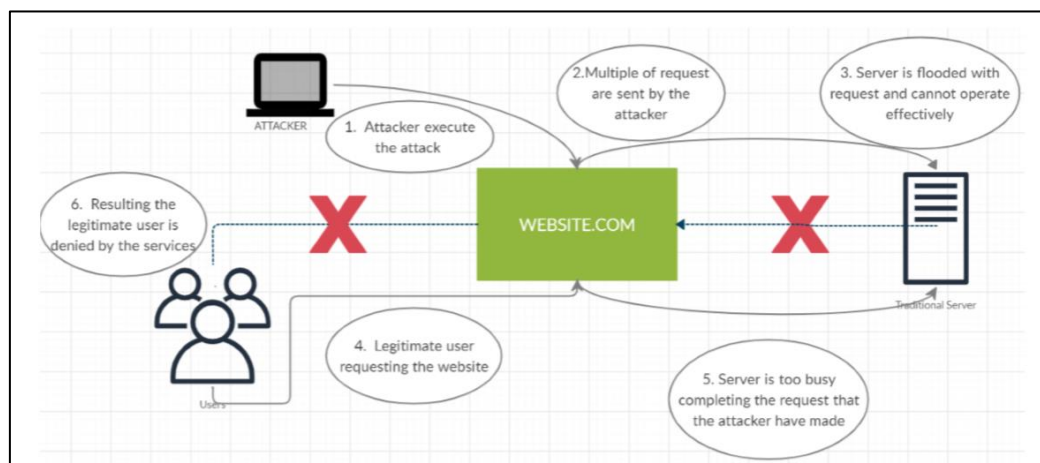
ATTACKER

1. Attacker execute the attack

2.Multiple of request are sent by the attacker

3. Server is flooded with request and cannot operate effectively

6. Resulting the legitimate user is denied by the services

WEBSITE.COM

Traditional Server

Users

4. Legitimate user requesting the website

5. Server is too busy completing the request that the attacker have made